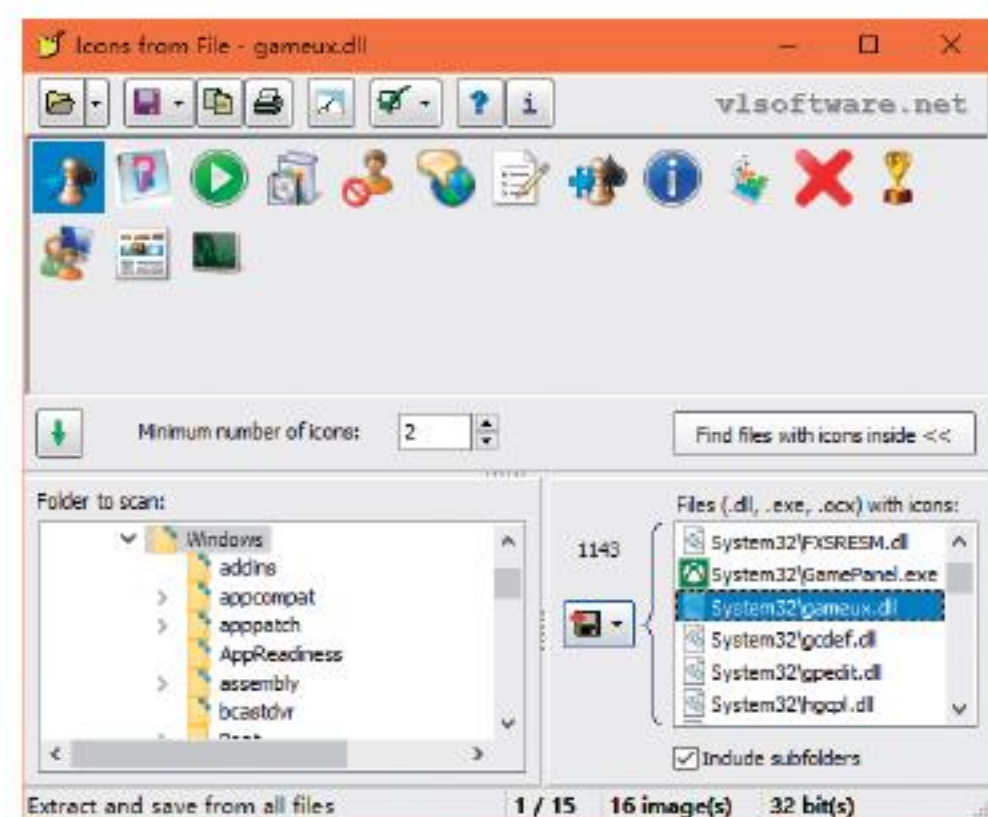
Icons from File - gameux.dll

vlsoftware.net

Minimum number of icons: 2

Find files with icons inside <<

Folder to scan:

Windows
addins
appcompat
apppatch
AppReadiness
assembly
bcastdvr
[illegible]

1143

Files (.dll, .exe, .ocx) with icons:

System32\FXSRESM.dll
System32\GamePanel.exe
System32\gameux.dll
System32\gcdef.dll
System32\gpedit.dll
System32\hgcpl.dll

Include subfolders

Extract and save from all files | 1 / 15 | 16 image(s) | 32 bit(s)